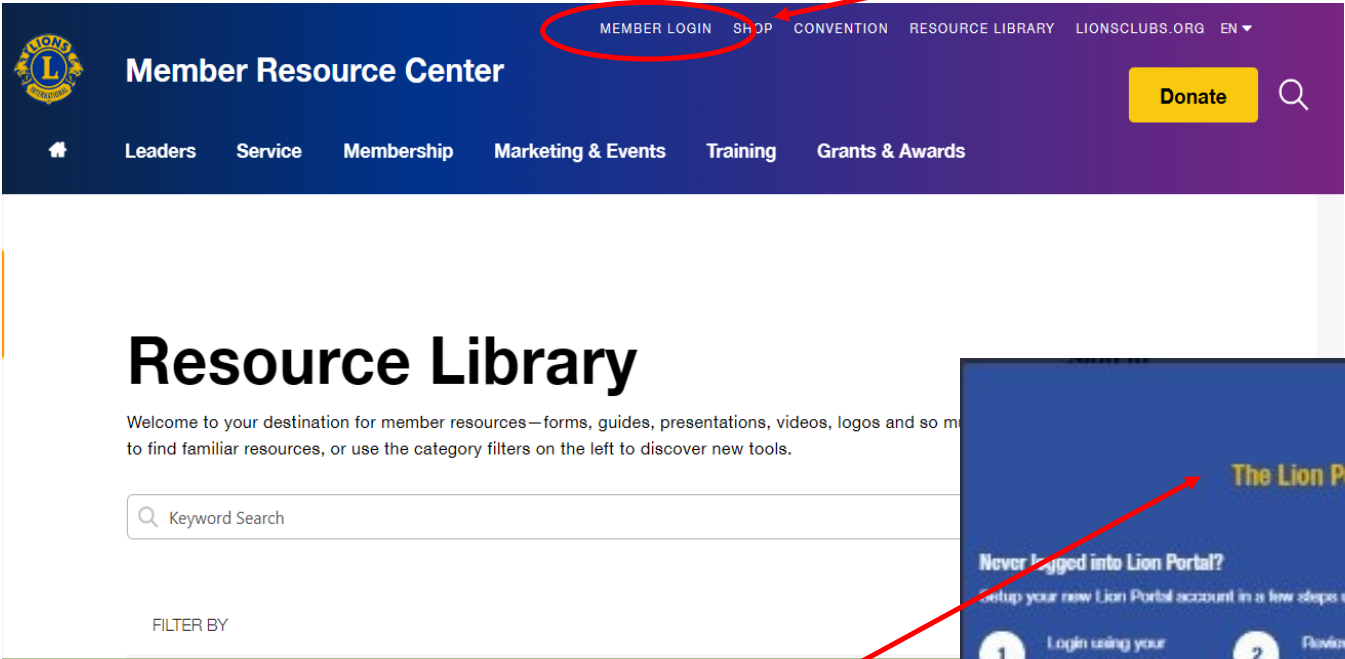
LIONS INTERNATIONAL

MEMBER LOGIN SHOP CONVENTION RESOURCE LIBRARY LIONSCLUBS.ORG EN

Member Resource Center

Donate

Leaders Service Membership Marketing & Events Training Grants & Awards

Resource Library

Welcome to your destination for member resources—forms, guides, presentations, videos, logos and so m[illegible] to find familiar resources, or use the category filters on the left to discover new tools.

Keyword Search

FILTER BY

The Lion P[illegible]

Never logged into Lion Portal?

Setup your new Lion Portal account in a few steps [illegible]

1 Login using your

2 Revie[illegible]